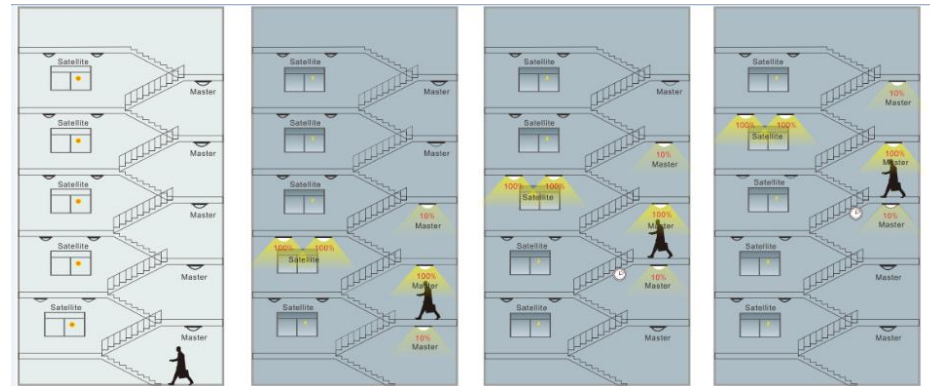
Satellite
Master
Satellite
Master
Satellite
Master
Satellite
Master
Satellite
Master

Satellite
Master
Satellite
Master
Satellite
10%
Master
100% 100%
Satellite
100%
Master
Satellite
10%
Master

Satellite
Master
Satellite
10%
Master
100% 100%
Satellite
100%
Master
Satellite
10%
Master
Satellite
Master

Satellite
10%
Master
100% 100%
Satellite
100%
Master
Satellite
10%
Master
Satellite
Master
Satellite
Master